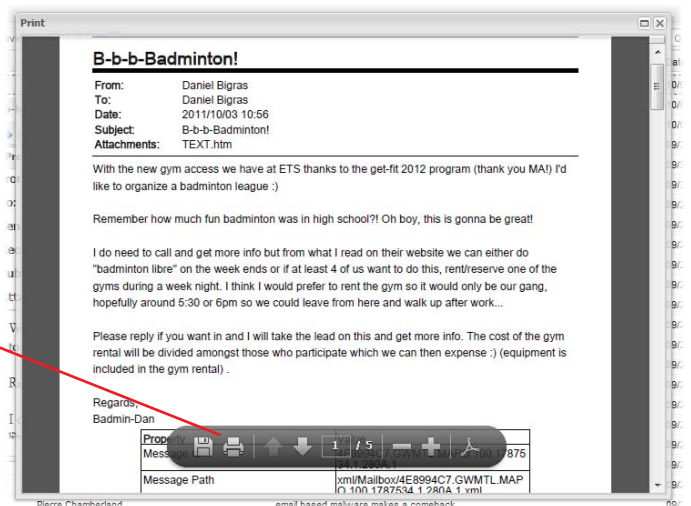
Print

B-b-b-Badminton!

| From: | Daniel Bigras |
|---|---|
| To: | Daniel Bigras |
| Date: | 2011/10/03 10:56 |
| Subject: | B-b-b-Badminton! |
| Attachments: | TEXT.htm |

With the new gym access we have at ETS thanks to the get-fit 2012 program (thank you MA!) I'd like to organize a badminton league :)

Remember how much fun badminton was in high school?! Oh boy, this is gonna be great!

I do need to call and get more info but from what I read on their website we can either do "badminton libre" on the week ends or if at least 4 of us want to do this, rent/reserve one of the gyms during a week night. I think I would prefer to rent the gym so it would only be our gang, hopefully around 5:30 or 6pm so we could leave from here and walk up after work...

Please reply if you want in and I will take the lead on this and get more info. The cost of the gym rental will be divided amongst those who participate which we can then expense :) (equipment is included in the gym rental) .

Regards,
Badmin-Dan

| Property | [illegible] |
|---|---|
| Message | 4E8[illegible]C7.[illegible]100.17875 34.1.280A.1 |
| Message Path | xml/Mailbox/4E8994C7.GWMTL.MAPO.100.1787534.1.280A.1.xml |

1 / 5

Pierre Chamberland    email based malware makes a comeback